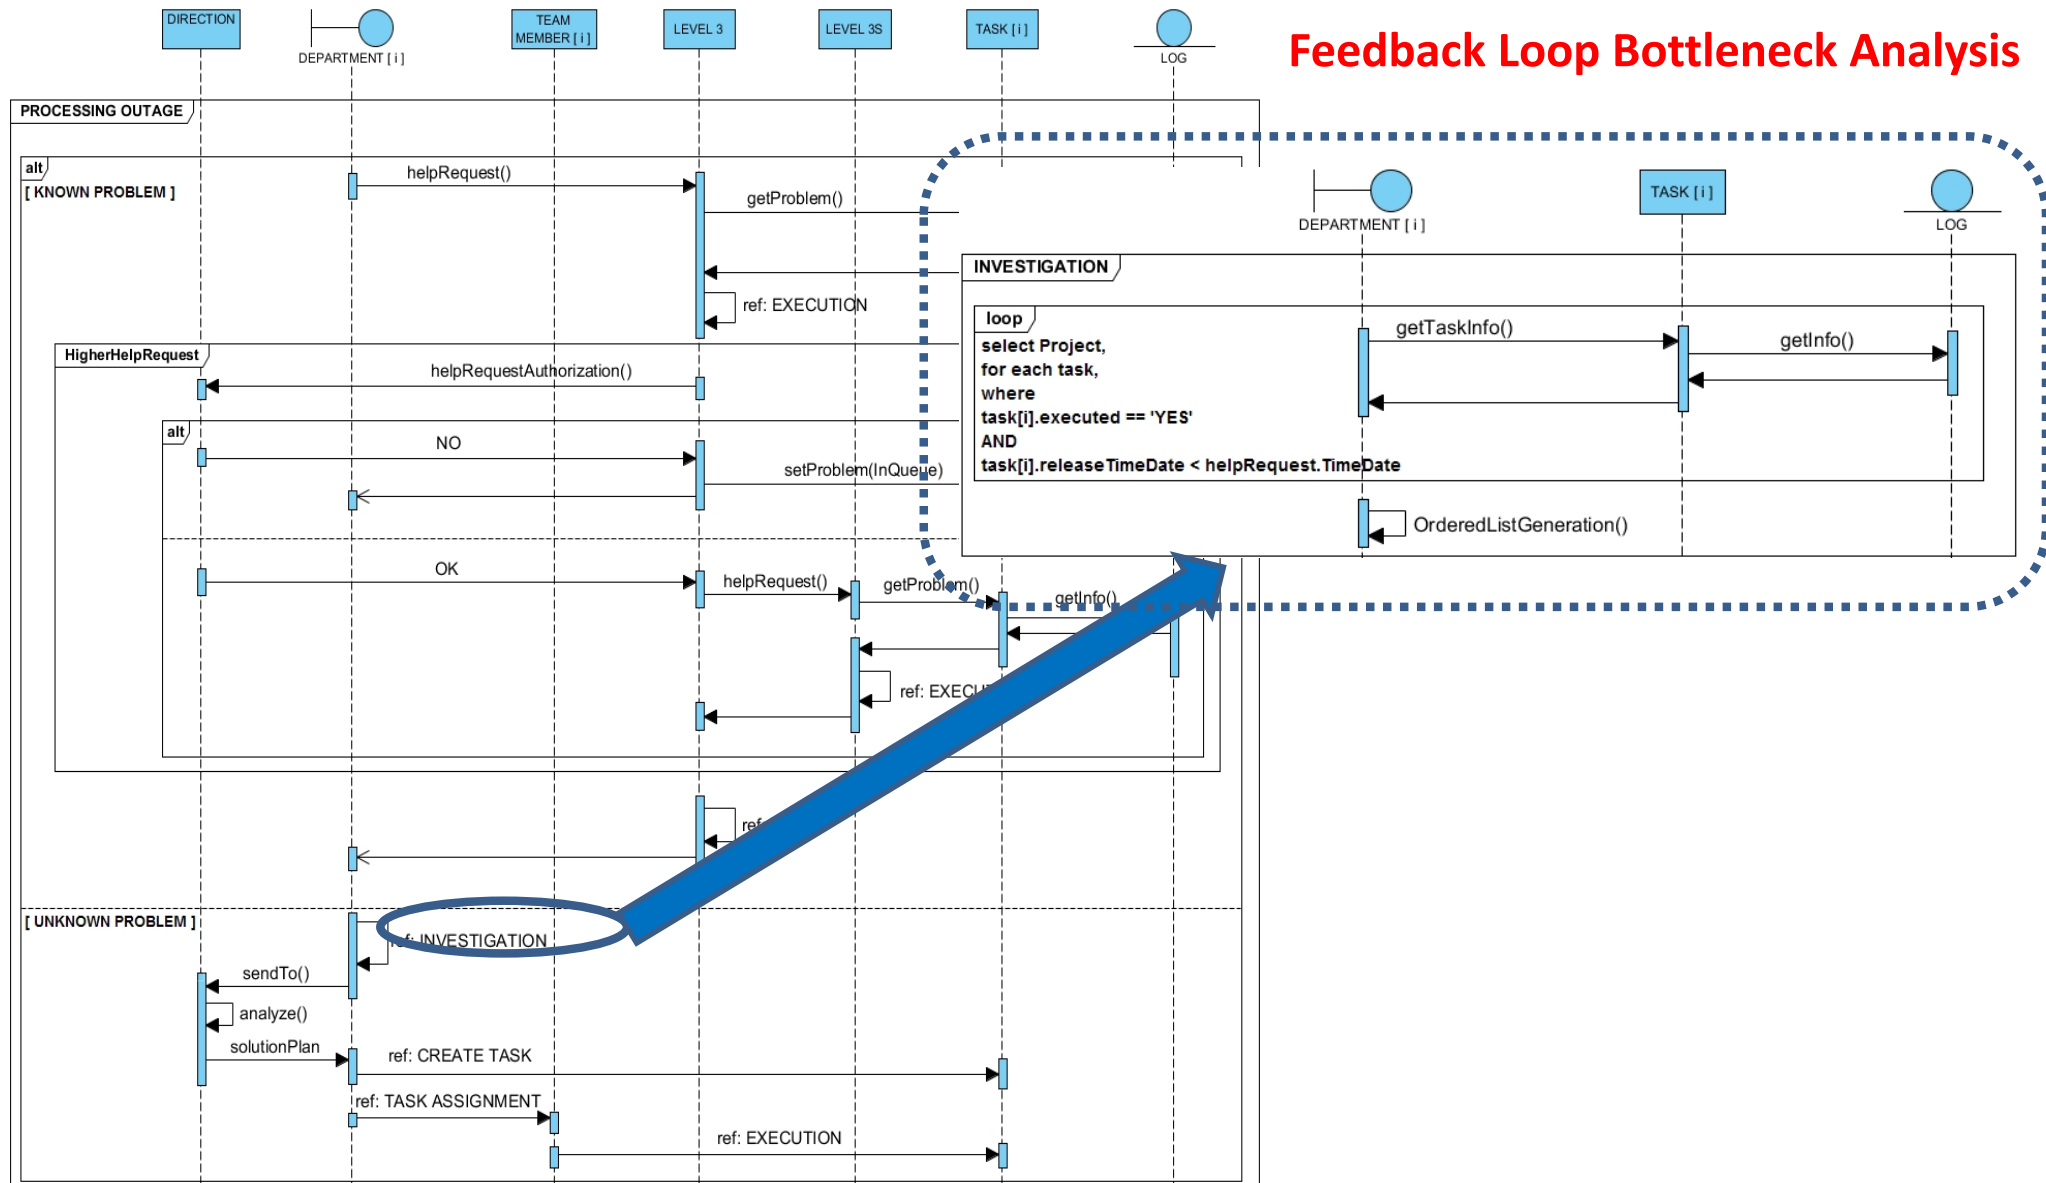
DIRECTION

DEPARTMENT [ i ]

TEAM MEMBER [ i ]

LEVEL 3

LEVEL 3S

TASK [ i ]

LOG

Feedback Loop Bottleneck Analysis

PROCESSING OUTAGE

alt

[ KNOWN PROBLEM ]

helpRequest()

getProblem()

ref: EXECUTION

HigherHelpRequest

helpRequestAuthorization()

alt

NO

setProblem(InQueue)

OK

helpRequest()

getProblem()

getInfo()

ref: EXECU

ref

[ UNKNOWN PROBLEM ]

ref: INVESTIGATION

sendTo()

analyze()

solutionPlan

ref: CREATE TASK

ref: TASK ASSIGNMENT

ref: EXECUTION

DEPARTMENT [ i ]

TASK [ i ]

LOG

INVESTIGATION

loop

select Project,
for each task,
where
task[i].executed == 'YES'
AND
task[i].releaseTimeDate < helpRequest.TimeDate

getTaskInfo()

getInfo()

OrderedListGeneration()